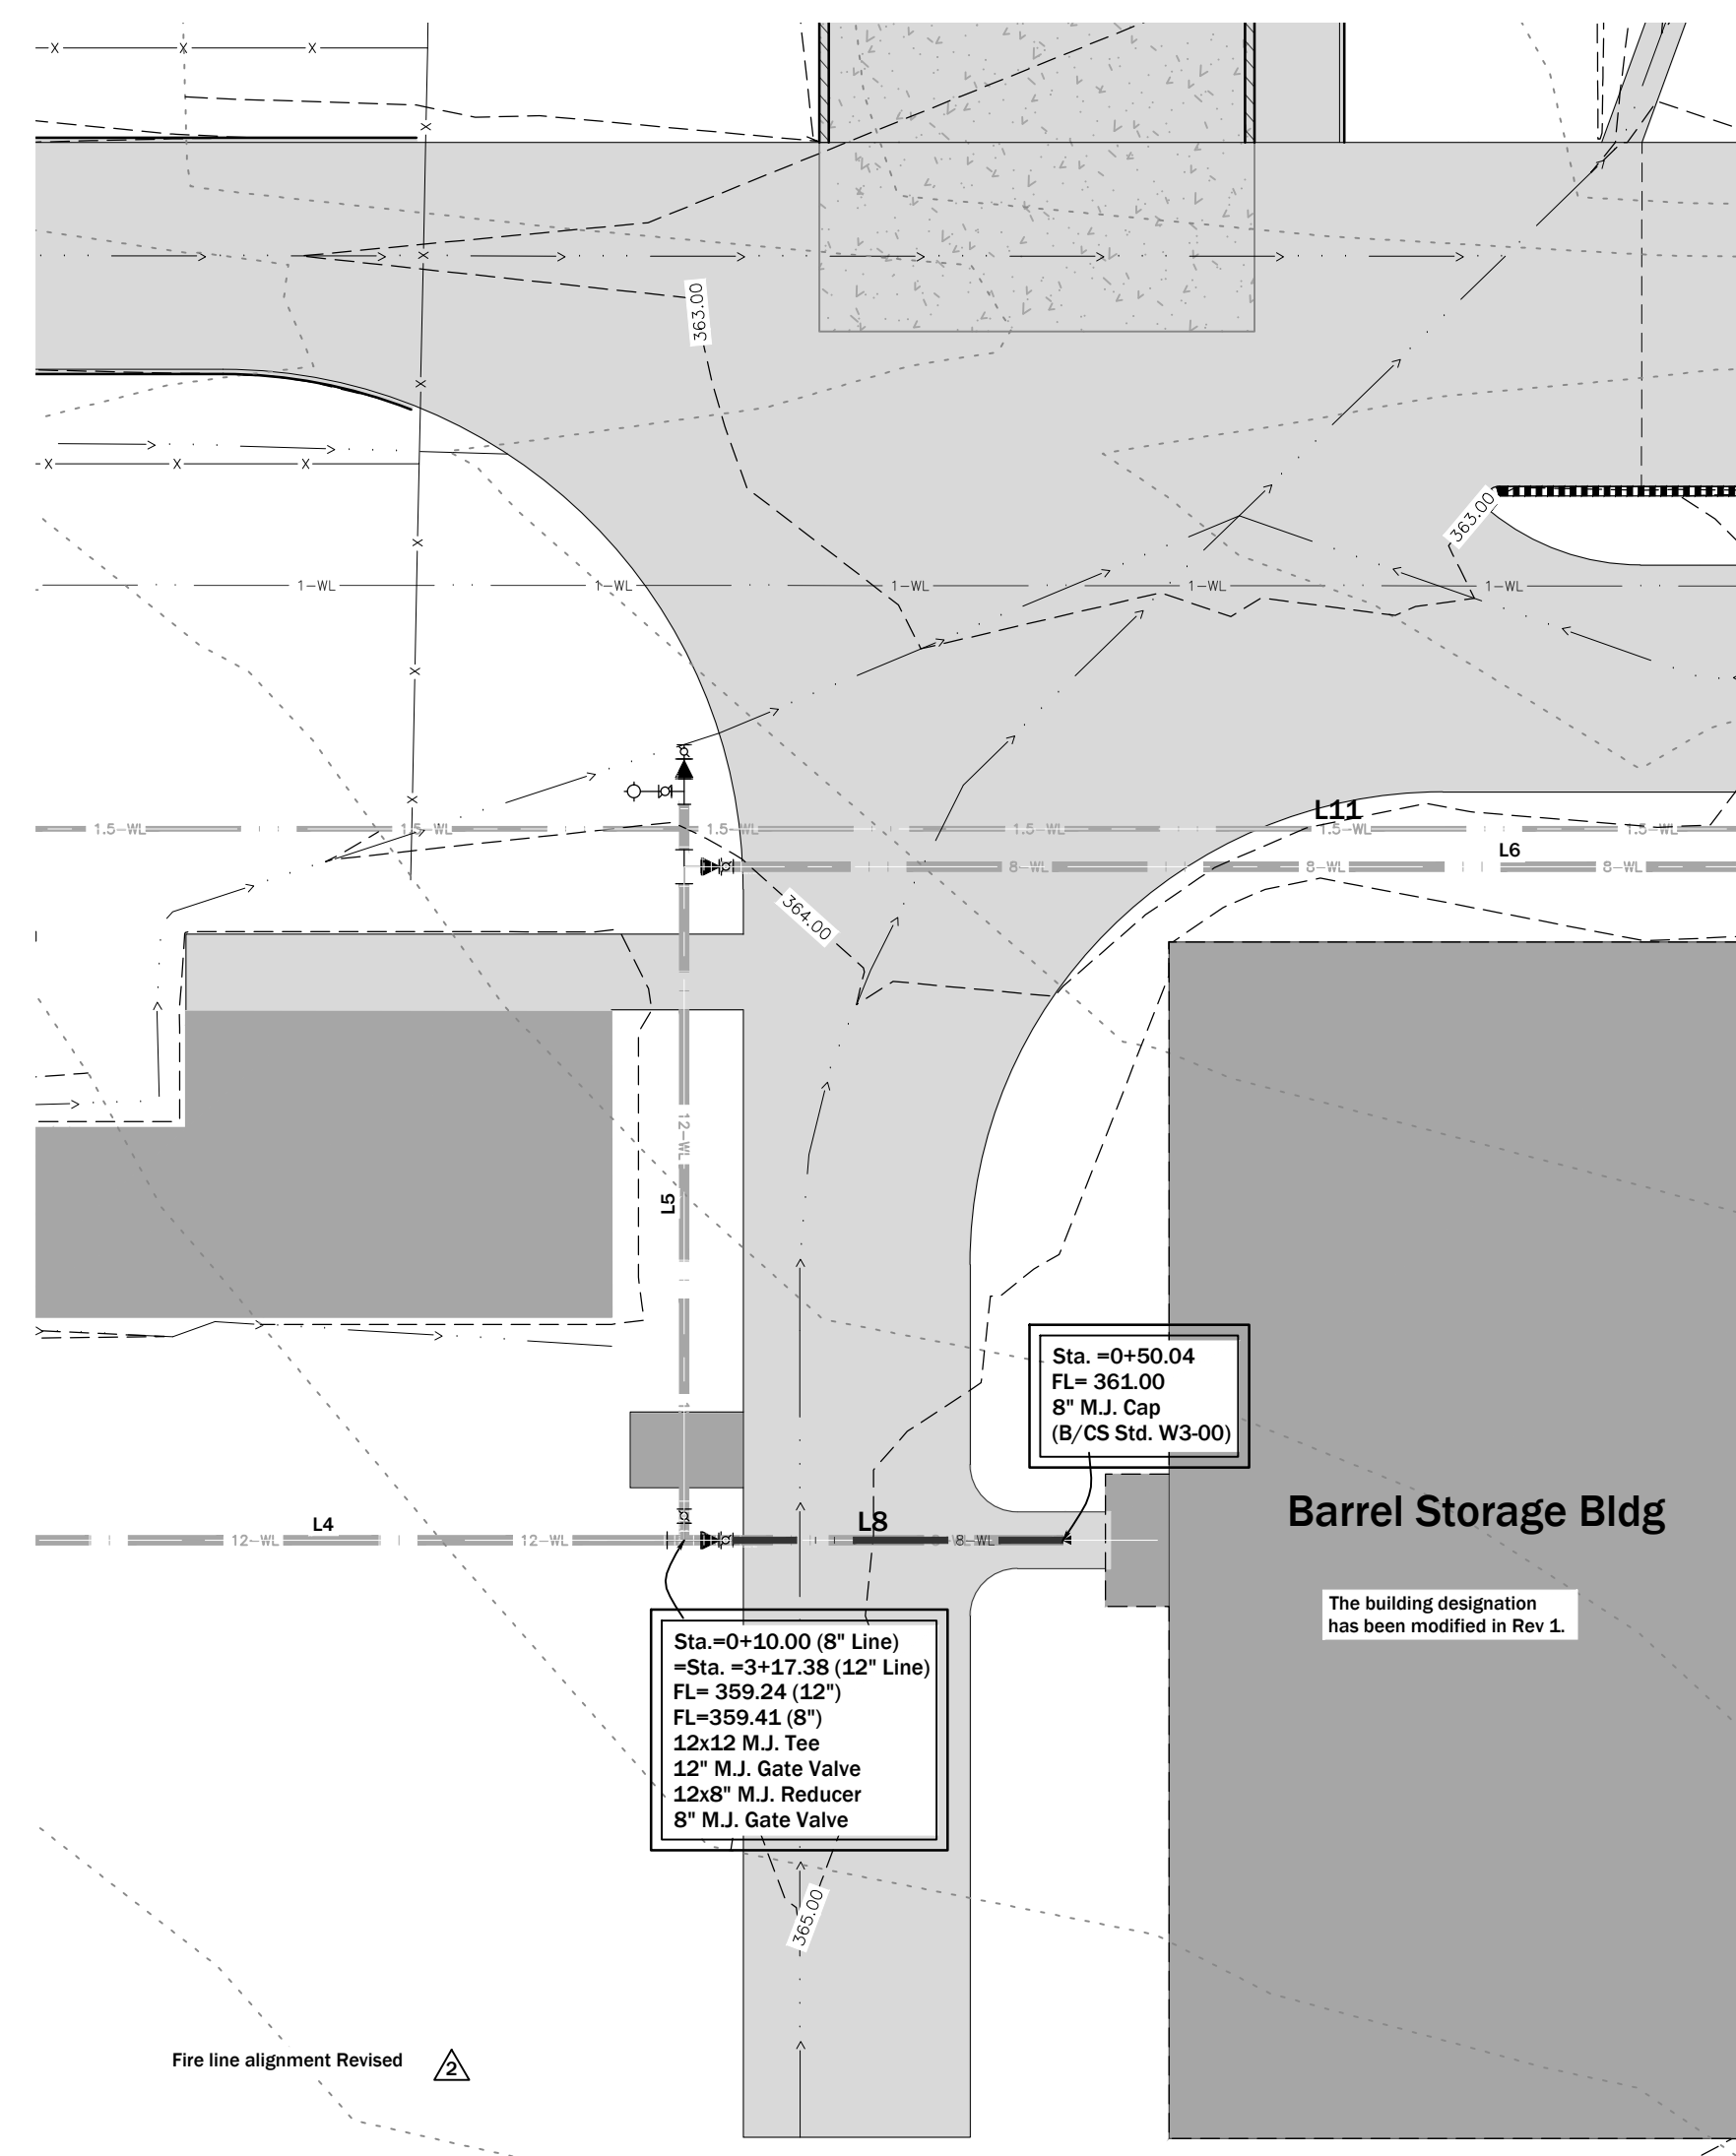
363.00

363.00

1–WL
1–WL
1–WL
1–WL
1–WL

L11

1.5–WL
1.5–WL
1.5–WL
1.5–WL
1.5–WL
1.5–WL

L6

8–WL
8–WL
8–WL

364.00

12–WL

L5

Sta. =0+50.04
FL= 361.00
8" M.J. Cap
(B/CS Std. W3-00)

L4

12–WL
12–WL

L8

8–WL

Barrel Storage Bldg

The building designation has been modified in Rev 1.

Sta.=0+10.00 (8" Line)
=Sta. =3+17.38 (12" Line)
FL= 359.24 (12")
FL=359.41 (8")
12x12 M.J. Tee
12" M.J. Gate Valve
12x8" M.J. Reducer
8" M.J. Gate Valve

365.00

Fire line alignment Revised

2